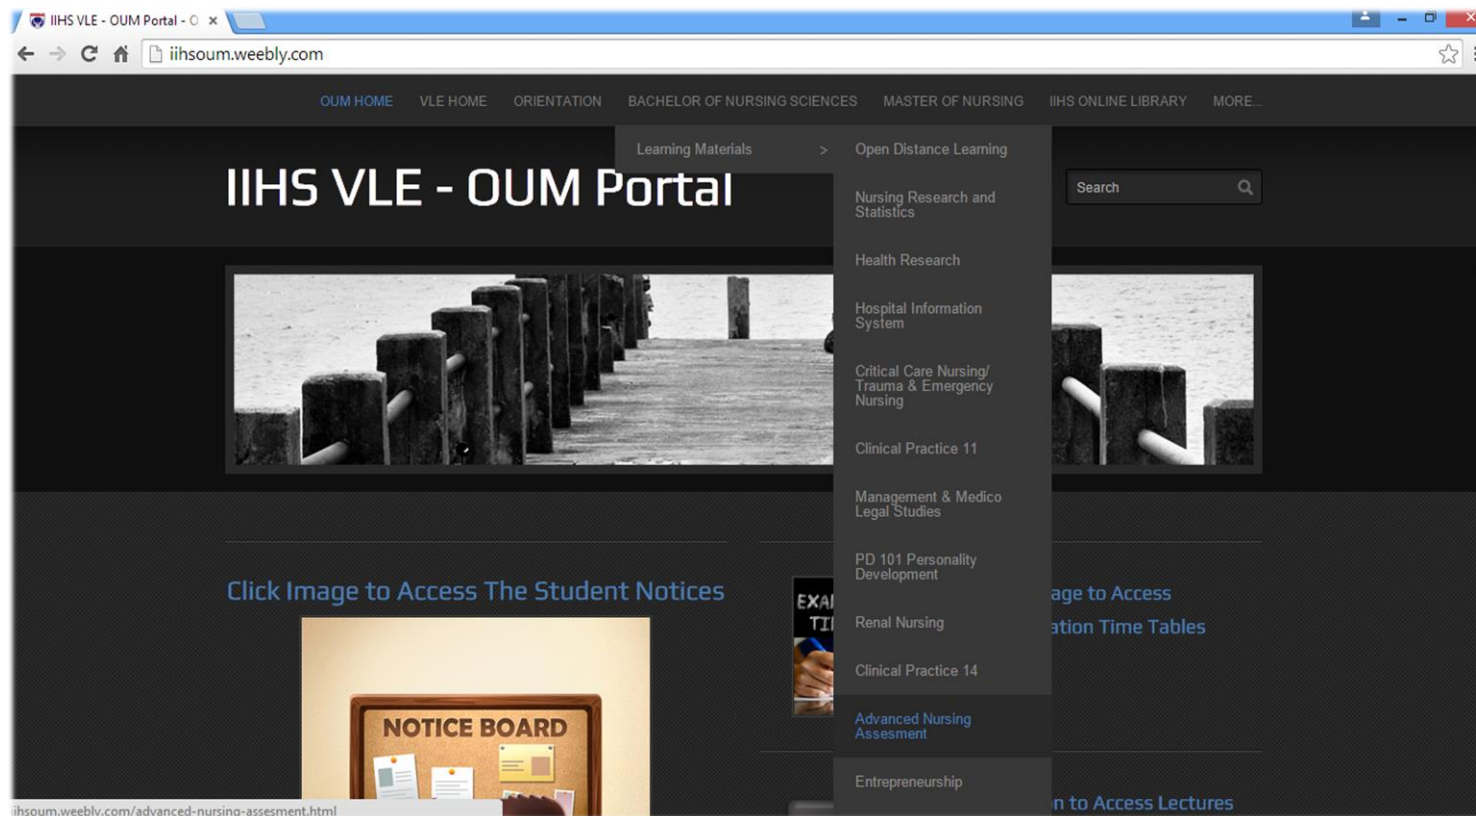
IIHS VLE - OUM Portal - O ×

iihsoum.weebly.com

OUM HOME VLE HOME ORIENTATION BACHELOR OF NURSING SCIENCES MASTER OF NURSING IIHS ONLINE LIBRARY MORE...

Learning Materials >

Open Distance Learning

Nursing Research and Statistics

Health Research

Hospital Information System

Critical Care Nursing/ Trauma & Emergency Nursing

Clinical Practice 11

Management & Medico Legal Studies

PD 101 Personality Development

Renal Nursing

Clinical Practice 14

Advanced Nursing Assesment

Entrepreneurship

IIHS VLE - OUM Portal

Search

Click Image to Access The Student Notices

NOTICE BOARD

EXA TI

age to Access ation Time Tables

n to Access Lectures

iihsoum.weebly.com/advanced-nursing-assesment.html